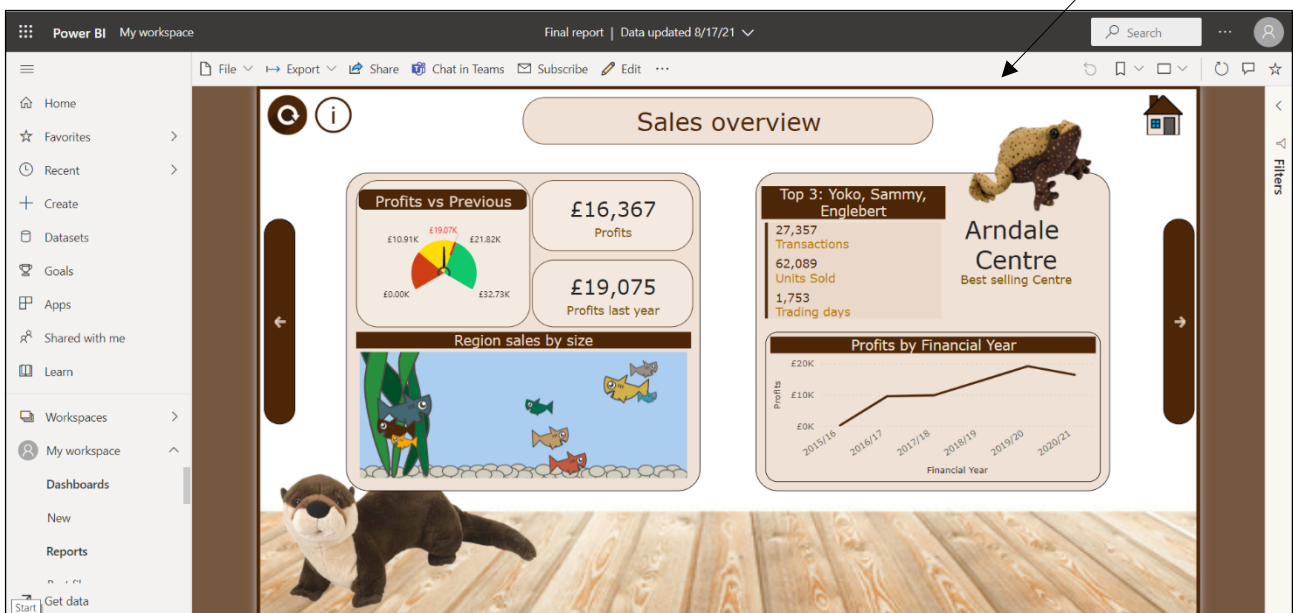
Power BI My workspace

Final report | Data updated 8/17/21

Search

File Export Share Chat in Teams Subscribe Edit ···

Home
Favorites
Recent
Create
Datasets
Goals
Apps
Shared with me
Learn
Workspaces
My workspace
Dashboards
New
Reports
Start
Get data

Filters

Sales overview

Profits vs Previous

£10.91K £19.07K £21.82K

£0.00K £32.73K

£16,367
Profits

£19,075
Profits last year

Region sales by size

Top 3: Yoko, Sammy, Englebert

27,357
Transactions

62,089
Units Sold

1,753
Trading days

Arndale Centre
Best selling Centre

Profits by Financial Year

£20K
£10K
£0K

Profits

2015/16 2016/17 2017/18 2018/19 2019/20 2020/21

Financial Year